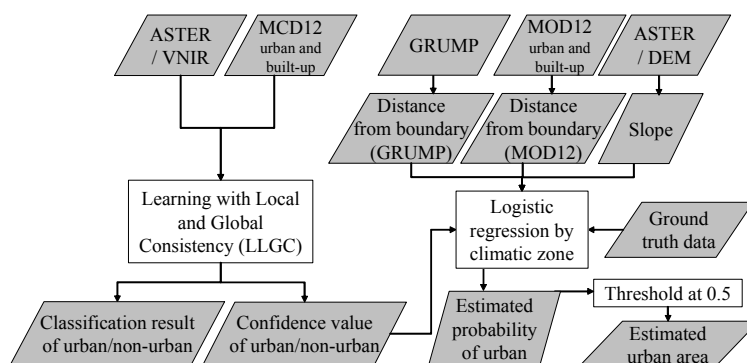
ASTER / VNIR

MCD12 urban and built-up

GRUMP

MOD12 urban and built-up

ASTER / DEM

Distance from boundary (GRUMP)

Distance from boundary (MOD12)

Slope

Learning with Local and Global Consistency (LLGC)

Logistic regression by climatic zone

Ground truth data

Classification result of urban/non-urban

Confidence value of urban/non-urban

Estimated probability of urban

Threshold at 0.5

Estimated urban area